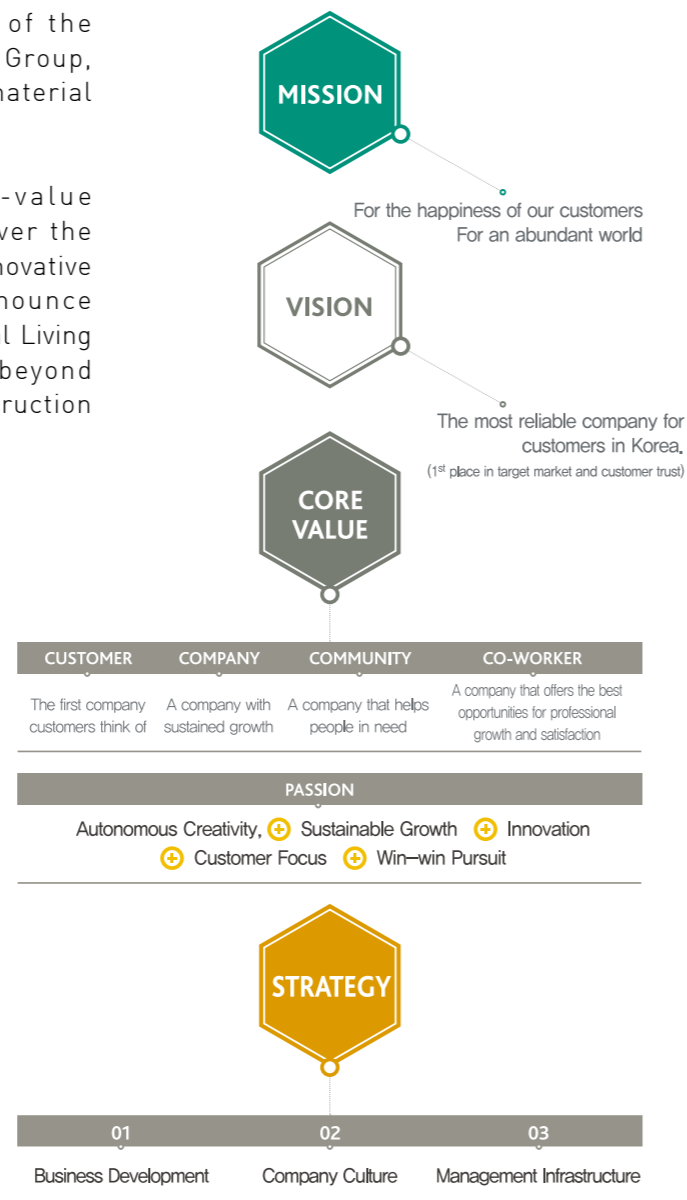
of the Group, material

-value ver the novative nounce l Living beyond ruction

MISSION

For the happiness of our customers
For an abundant world

VISION

The most reliable company for customers in Korea.
($1^{st}$ place in target market and customer trust)

CORE VALUE

| CUSTOMER | COMPANY | COMMUNITY | CO-WORKER |
|---|---|---|---|
| The first company customers think of | A company with sustained growth | A company that helps people in need | A company that offers the best opportunities for professional growth and satisfaction |

PASSION

Autonomous Creativity, Sustainable Growth Innovation
Customer Focus Win–win Pursuit

STRATEGY

| 01 | 02 | 03 |
|---|---|---|
| Business Development | Company Culture | Management Infrastructure |